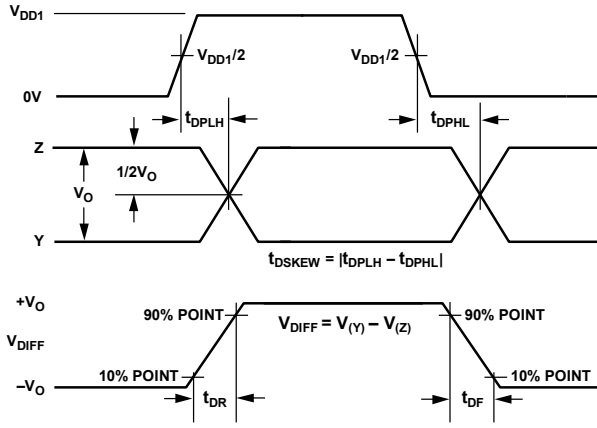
$V_{DD1}$

$V_{DD1}/2$

$V_{DD1}/2$

0V

$t_{DPLH}$

$t_{DPHL}$

Z

$1/2V_O$

$V_O$

Y

$t_{DSKEW} = |t_{DPLH} - t_{DPHL}|$

$+V_O$

90% POINT

$V_{DIFF} = V_{(Y)} - V_{(Z)}$

90% POINT

$V_{DIFF}$

$-V_O$

10% POINT

10% POINT

$t_{DR}$

$t_{DF}$